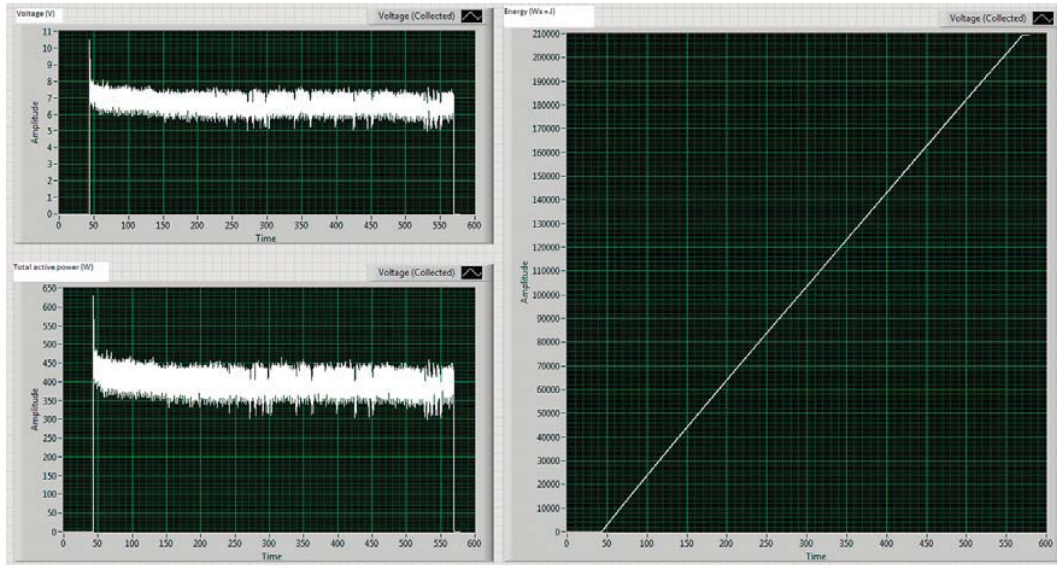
Voltage (V)

Voltage (Collected)

Amplitude

11
10
9
8
7
6
5
4
3
2
1
0

0 50 100 150 200 250 300 350 400 450 500 550 600

Time

Total active power (W)

Voltage (Collected)

Amplitude

650
600
550
500
450
400
350
300
250
200
150
100
50
0

0 50 100 150 200 250 300 350 400 450 500 550 600

Time

Energy (Ws = J)

Voltage (Collected)

Amplitude

210000
200000
190000
180000
170000
160000
150000
140000
130000
120000
110000
100000
90000
80000
70000
60000
50000
40000
30000
20000
10000
0

0 50 100 150 200 250 300 350 400 450 500 550 600

Time